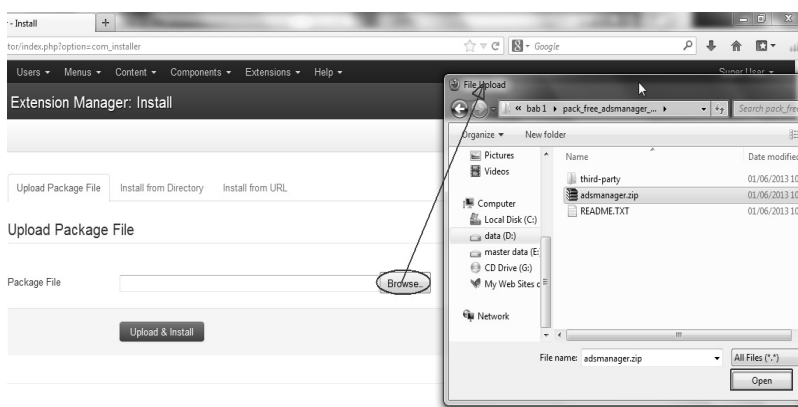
- Install
+
tor/index.php?option=com_installer
Google
Users ▾ Menus ▾ Content ▾ Components ▾ Extensions ▾ Help ▾
Super User ▾
Extension Manager: Install
Upload Package File Install from Directory Install from URL
Upload Package File
Package File
Browse...
Upload & Install

File Upload
« bab 1 ▸ pack_free_adsmanager_... ▸
Search pack_free
Organize ▾ New folder
Pictures
Videos
Computer
Local Disk (C:)
data (D:)
master data (E:
CD Drive (G:)
My Web Sites o
Network
Name
Date modified
third-party
01/06/2013 10
adsmanager.zip
01/06/2013 10
README.TXT
01/06/2013 10
File name: adsmanager.zip
All Files (*.*)
Open